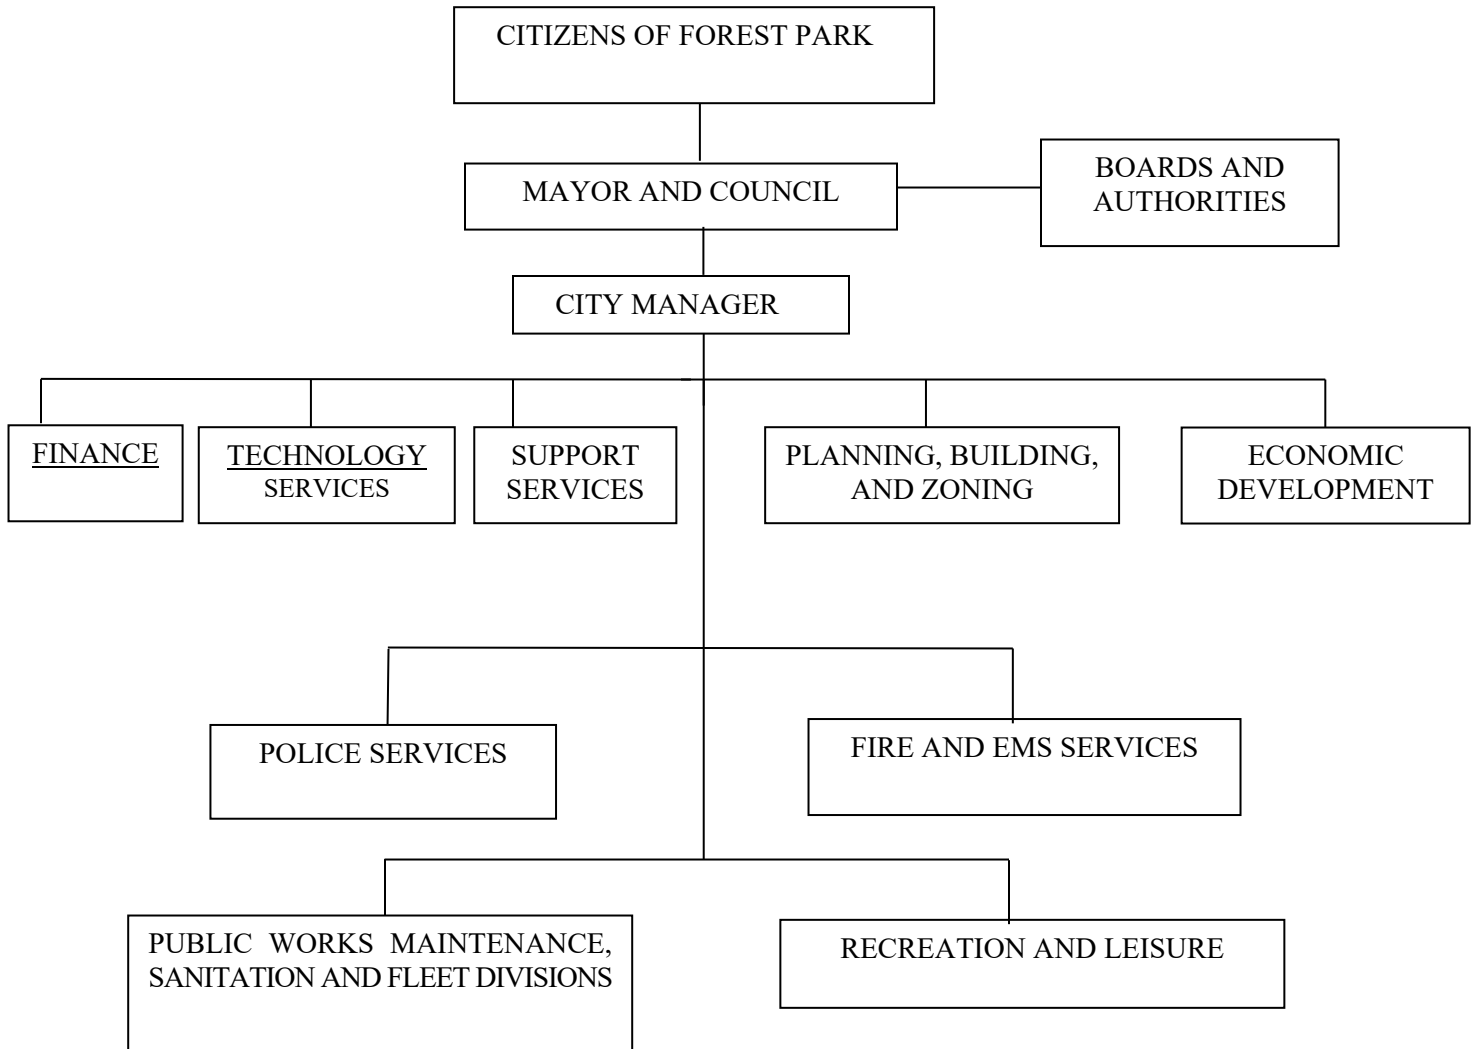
CITIZENS OF FOREST PARK

MAYOR AND COUNCIL

BOARDS AND AUTHORITIES

CITY MANAGER

FINANCE

TECHNOLOGY SERVICES

SUPPORT SERVICES

PLANNING, BUILDING, AND ZONING

ECONOMIC DEVELOPMENT

POLICE SERVICES

FIRE AND EMS SERVICES

PUBLIC WORKS MAINTENANCE, SANITATION AND FLEET DIVISIONS

RECREATION AND LEISURE